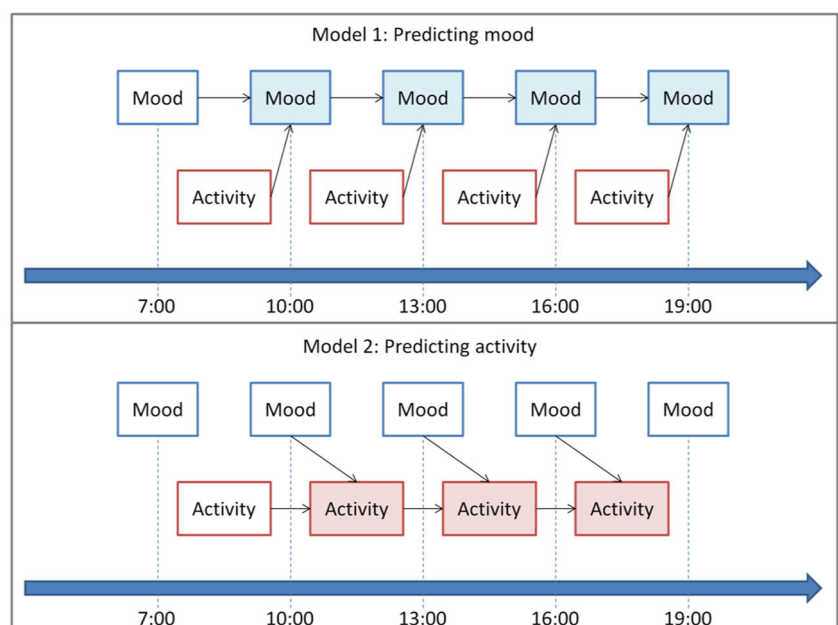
Model 1: Predicting mood

Mood
Mood
Mood
Mood
Mood

Activity
Activity
Activity
Activity

7:00
10:00
13:00
16:00
19:00

Model 2: Predicting activity

Mood
Mood
Mood
Mood
Mood

Activity
Activity
Activity
Activity

7:00
10:00
13:00
16:00
19:00